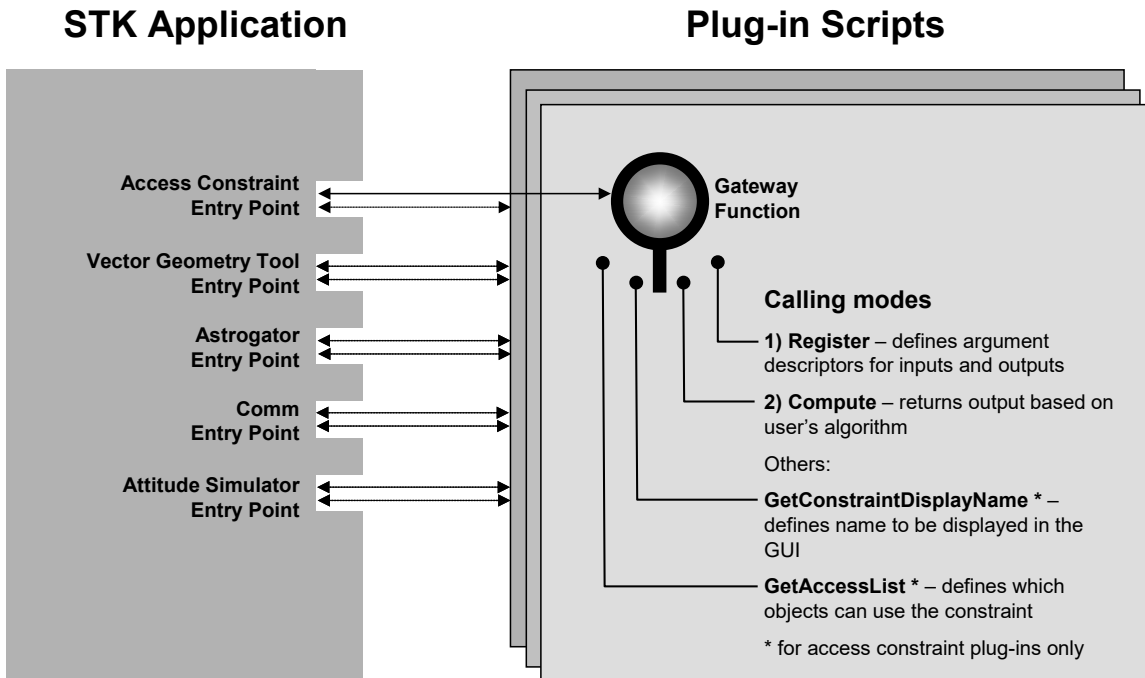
STK Application

Plug-in Scripts

Access Constraint Entry Point

Vector Geometry Tool Entry Point

Astrogator Entry Point

Comm Entry Point

Attitude Simulator Entry Point

Gateway Function

Calling modes

1) Register – defines argument descriptors for inputs and outputs

2) Compute – returns output based on user's algorithm

Others:

GetConstraintDisplayName * – defines name to be displayed in the GUI

GetAccessList * – defines which objects can use the constraint

* for access constraint plug-ins only